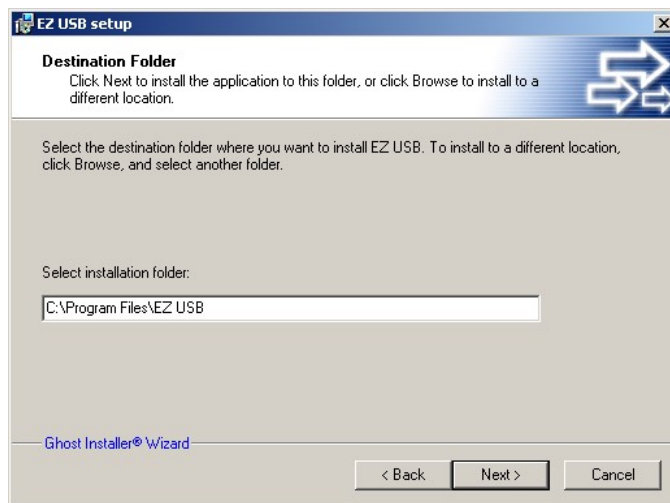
EZ USB setup

Destination Folder
Click Next to install the application to this folder, or click Browse to install to a different location.

Select the destination folder where you want to install EZ USB. To install to a different location, click Browse, and select another folder.

Select installation folder:

C:\Program Files\EZ USB

Ghost Installer® Wizard

< Back
Next >
Cancel